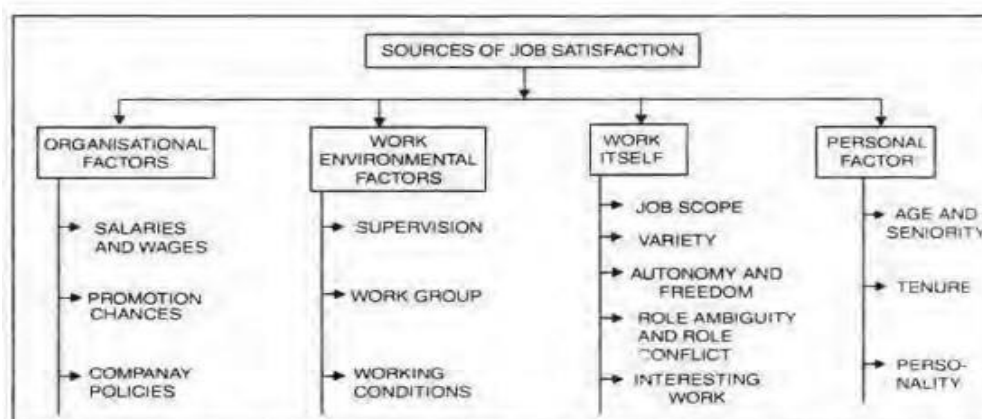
SOURCES OF JOB SATISFACTION

ORGANISATIONAL FACTORS

SALARIES AND WAGES

PROMOTION CHANCES

COMPANAY POLICIES

WORK ENVIRONMENTAL FACTORS

SUPERVISION

WORK GROUP

WORKING CONDITIONS

WORK ITSELF

JOB SCOPE

VARIETY

AUTONOMY AND FREEDOM

ROLE AMBIGUITY AND ROLE CONFLICT

INTERESTING WORK

PERSONAL FACTOR

AGE AND SENIORITY

TENURE

PERSONALITY